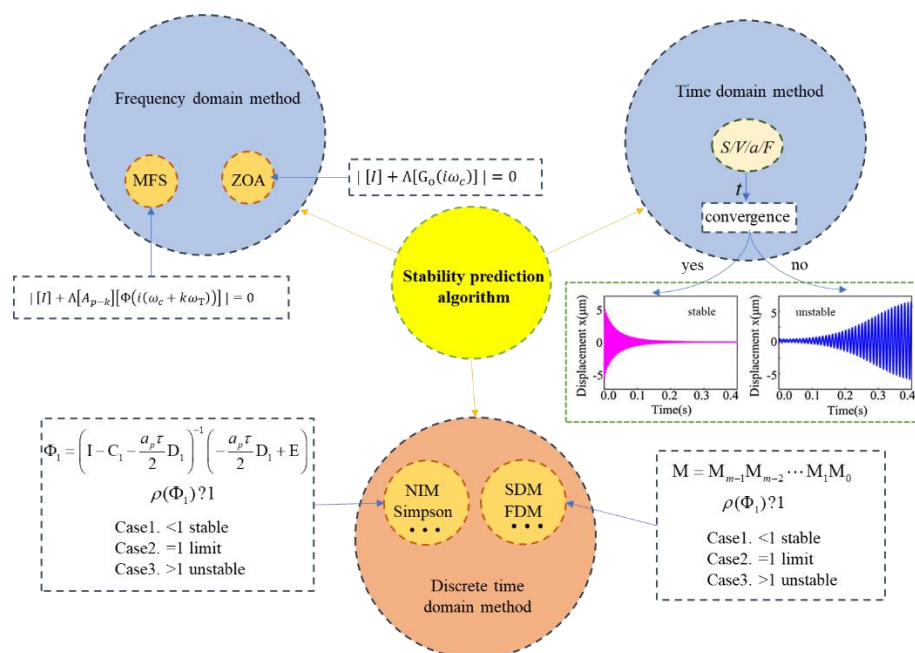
Frequency domain method

MFS

ZOA

$|[I]+\Lambda[G_o(i\omega_c)]|=0$

$|[I]+\Lambda[A_{p-k}][\Phi(i(\omega_c+k\omega_T))]|=0$

Time domain method

S/V/a/F

$t$

convergence

yes

no

Stability prediction algorithm

stable

unstable

Displacement x(μm)

Time(s)

5

0

-5

0.0

0.1

0.2

0.3

0.4

Displacement x(μm)

Time(s)

0

0.0

0.1

0.2

0.3

0.4

$\Phi_1=\left(I-C_1-\frac{a_p\tau}{2}D_1\right)^{-1}\left(-\frac{a_p\tau}{2}D_1+E\right)$

$\rho(\Phi_1)?1$

Case1. <1 stable
Case2. =1 limit
Case3. >1 unstable

NIM
Simpson
• • •

SDM
FDM
• • •

Discrete time domain method

$M=M_{m-1}M_{m-2}\cdots M_1M_0$

$\rho(\Phi_1)?1$

Case1. <1 stable
Case2. =1 limit
Case3. >1 unstable